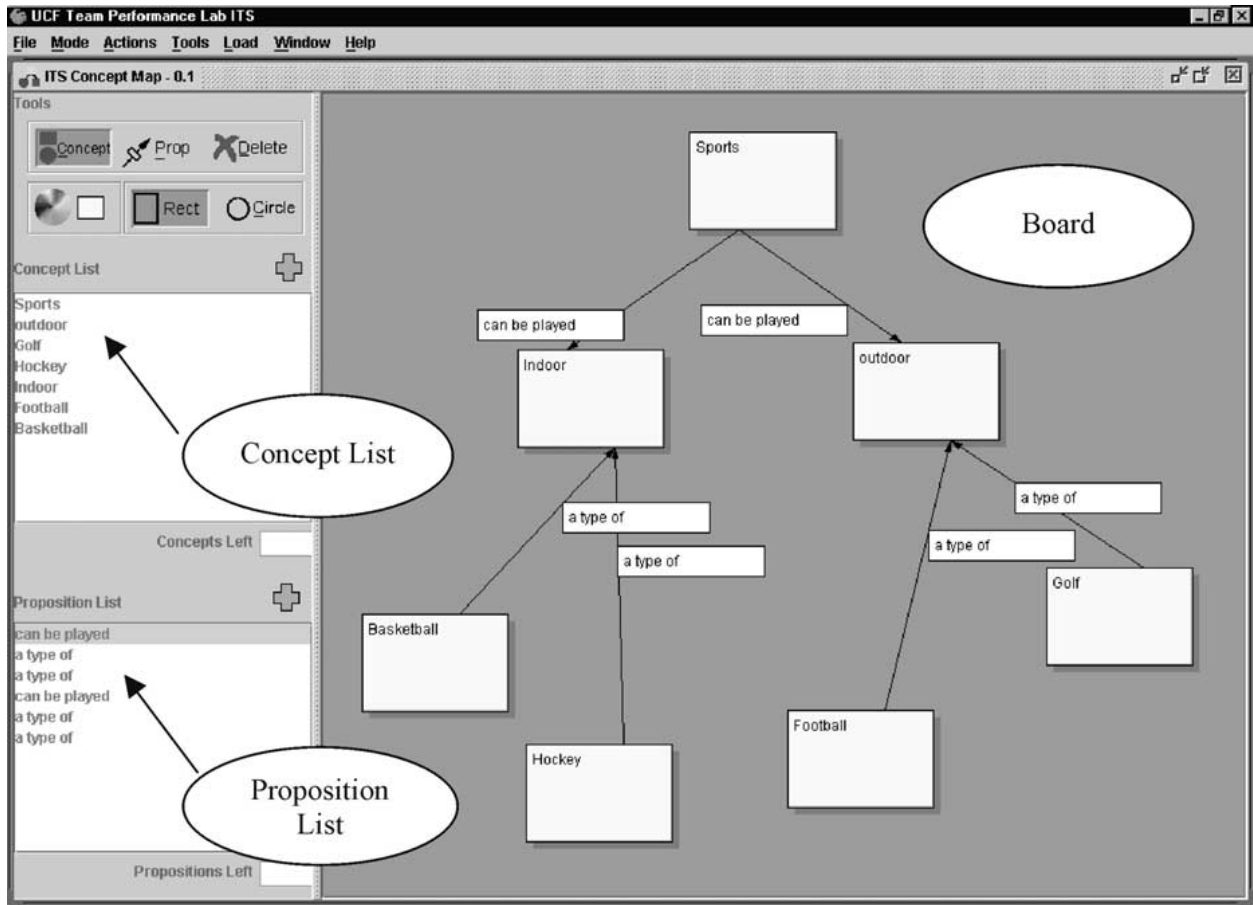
UCF Team Performance Lab ITS

File Mode Actions Tools Load Window Help

ITS Concept Map - 0.1

Tools

Concept Prop Delete

Rect Circle

Concept List

Sports
outdoor
Golf
Hockey
Indoor
Football
Basketball

Concept List

Concepts Left

Proposition List

can be played
a type of
a type of
can be played
a type of
a type of

Proposition List

Propositions Left

Sports

Board

can be played

can be played

Indoor

outdoor

a type of

a type of

a type of

a type of

Golf

Basketball

Football

Hockey